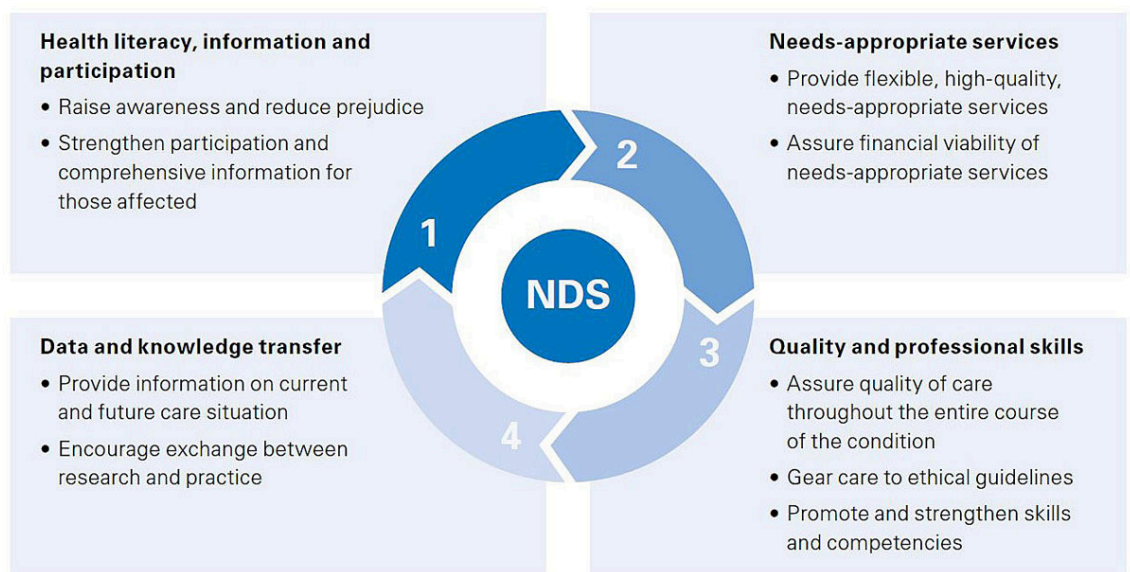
Health literacy, information and participation

- Raise awareness and reduce prejudice
- Strengthen participation and comprehensive information for those affected

Needs-appropriate services

- Provide flexible, high-quality, needs-appropriate services
- Assure financial viability of needs-appropriate services

1

2

NDS

3

4

Data and knowledge transfer

- Provide information on current and future care situation
- Encourage exchange between research and practice

Quality and professional skills

- Assure quality of care throughout the entire course of the condition
- Gear care to ethical guidelines
- Promote and strengthen skills and competencies